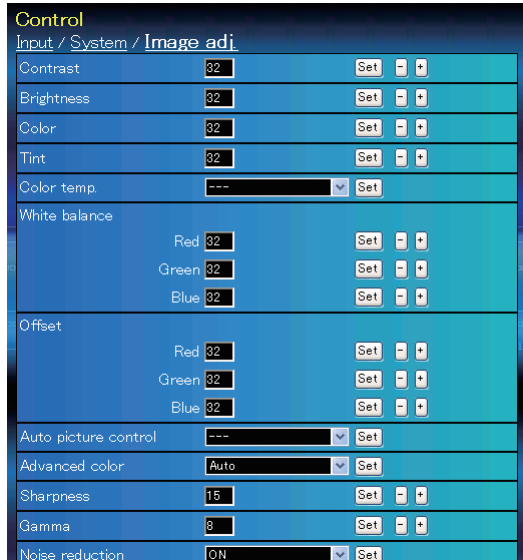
Control

Input / System / Image adj.

| | | | |
|---|---|---|---|
| Contrast | 32 | Set | - + |
| Brightness | 32 | Set | - + |
| Color | 32 | Set | - + |
| Tint | 32 | Set | - + |
| Color temp. | --- | Set | |
| White balance | | | |
| Red | 32 | Set | - + |
| Green | 32 | Set | - + |
| Blue | 32 | Set | - + |
| Offset | | | |
| Red | 32 | Set | - + |
| Green | 32 | Set | - + |
| Blue | 32 | Set | - + |
| Auto picture control | --- | Set | |
| Advanced color | Auto | Set | |
| Sharpness | 15 | Set | - + |
| Gamma | 8 | Set | - + |
| Noise reduction | ON | Set | |